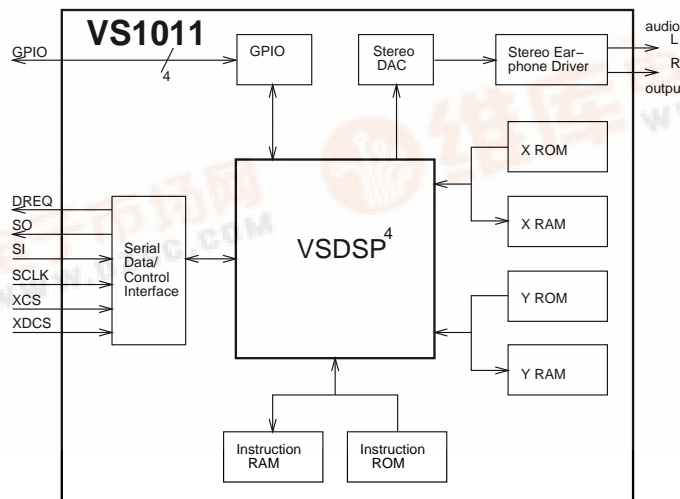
VS1011

GPIO

4

GPIO

Stereo DAC

Stereo Ear– phone Driver

audio L

R

output

X ROM

X RAM

DREQ

SO

SI

SCLK

XCS

XDCS

Serial Data/ Control Interface

$VSDSP^4$

Y ROM

Y RAM

Instruction RAM

Instruction ROM